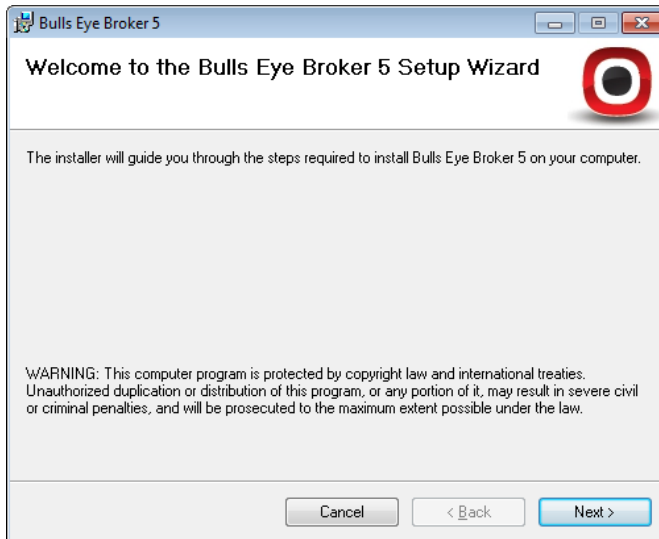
Bulls Eye Broker 5

Welcome to the Bulls Eye Broker 5 Setup Wizard

The installer will guide you through the steps required to install Bulls Eye Broker 5 on your computer.

WARNING: This computer program is protected by copyright law and international treaties. Unauthorized duplication or distribution of this program, or any portion of it, may result in severe civil or criminal penalties, and will be prosecuted to the maximum extent possible under the law.

Cancel

< Back

Next >